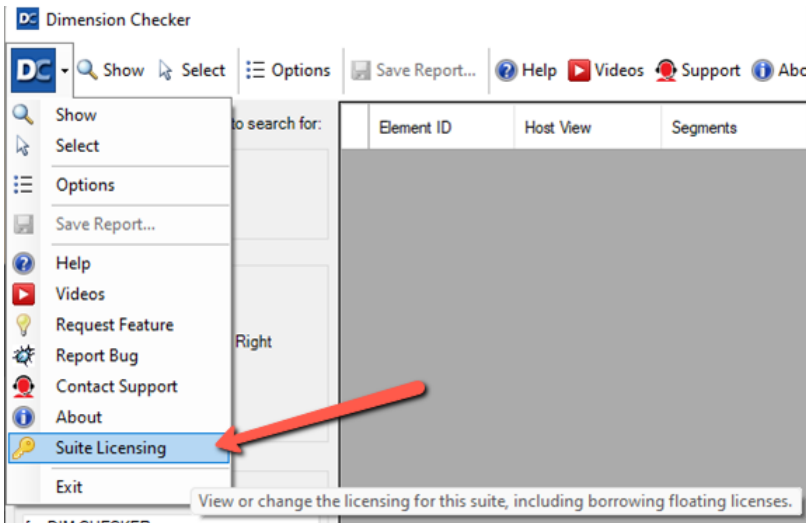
DC Dimension Checker

DC Show Select Options Save Report... Help Videos Support Abo

Show
Select
Options
Save Report...
Help
Videos
Request Feature
Report Bug
Contact Support
About
Suite Licensing
Exit

to search for:

Right

| Element ID | Host View | Segments |
|---|---|---|

View or change the licensing for this suite, including borrowing floating licenses.

DIM CHECKER